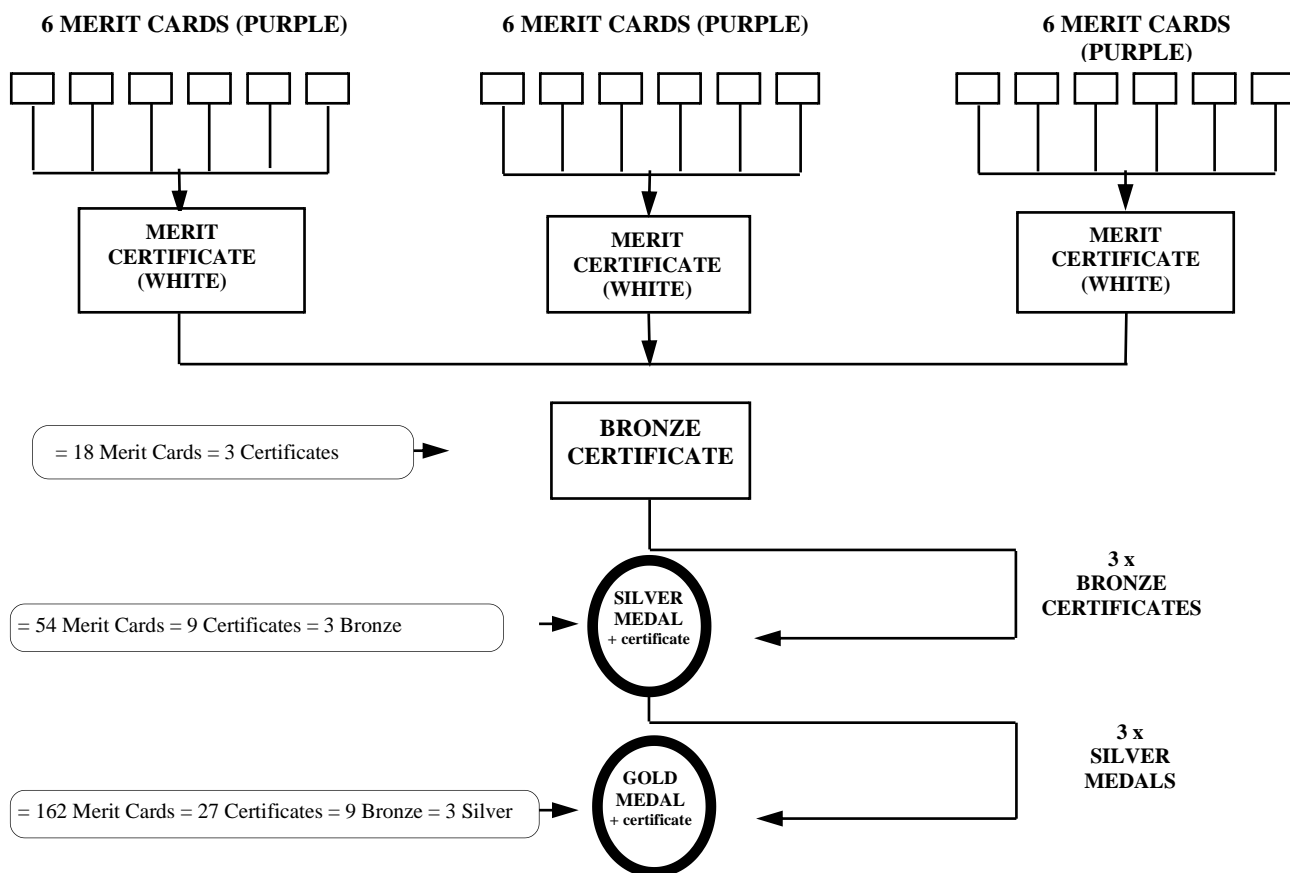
6 MERIT CARDS (PURPLE)

6 MERIT CARDS (PURPLE)

6 MERIT CARDS (PURPLE)

MERIT CERTIFICATE (WHITE)

MERIT CERTIFICATE (WHITE)

MERIT CERTIFICATE (WHITE)

= 18 Merit Cards = 3 Certificates

BRONZE CERTIFICATE

3 x BRONZE CERTIFICATES

= 54 Merit Cards = 9 Certificates = 3 Bronze

SILVER MEDAL + certificate

3 x SILVER MEDALS

= 162 Merit Cards = 27 Certificates = 9 Bronze = 3 Silver

GOLD MEDAL + certificate